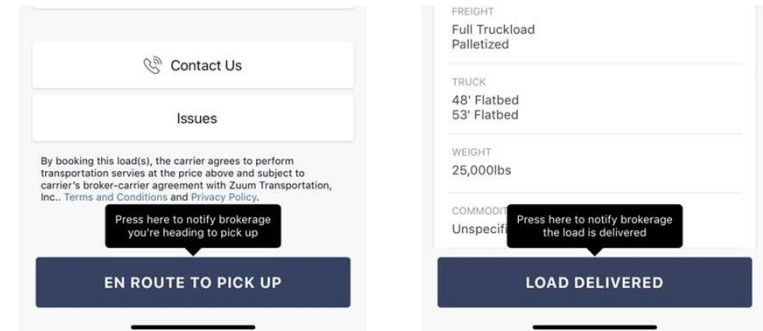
Contact Us

Issues

By booking this load(s), the carrier agrees to perform transportation servies at the price above and subject to carrier's broker-carrier agreement with Zuum Transportation, Inc.. Terms and Conditions and Privacy Policy.

Press here to notify brokerage you're heading to pick up

EN ROUTE TO PICK UP

FREIGHT
Full Truckload
Palletized

TRUCK
48' Flatbed
53' Flatbed

WEIGHT
25,000lbs

COMMODI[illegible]
Unspecifi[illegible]

Press here to notify brokerage the load is delivered

LOAD DELIVERED